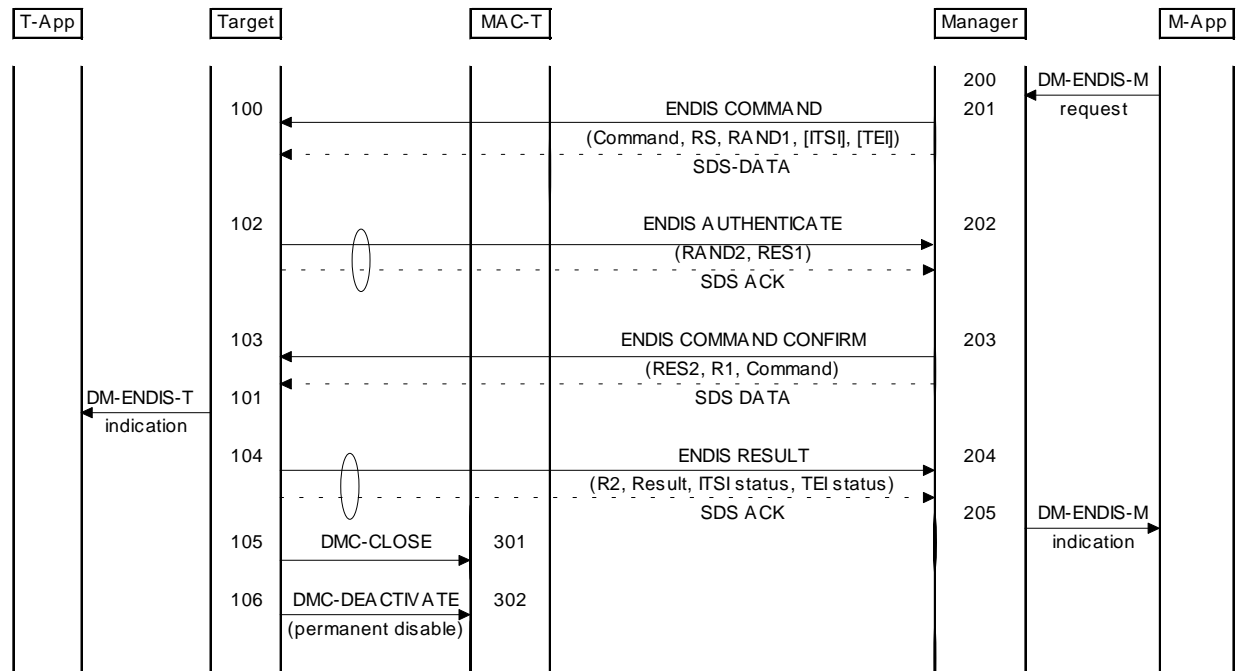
T-App

Target

MAC-T

Manager

M-App

200

DM-ENDIS-M request

100

ENDIS COMMAND

201

(Command, RS, RAND1, [ITSI], [TEI])

SDS-DATA

102

ENDIS AUTHENTICATE

202

(RAND2, RES1)

SDS ACK

103

ENDIS COMMAND CONFIRM

203

(RES2, R1, Command)

DM-ENDIS-T indication

101

SDS DATA

104

ENDIS RESULT

204

(R2, Result, ITSI status, TEI status)

SDS ACK

205

DM-ENDIS-M indication

105

DMC-CLOSE

301

106

DMC-DEACTIVATE

302

(permanent disable)